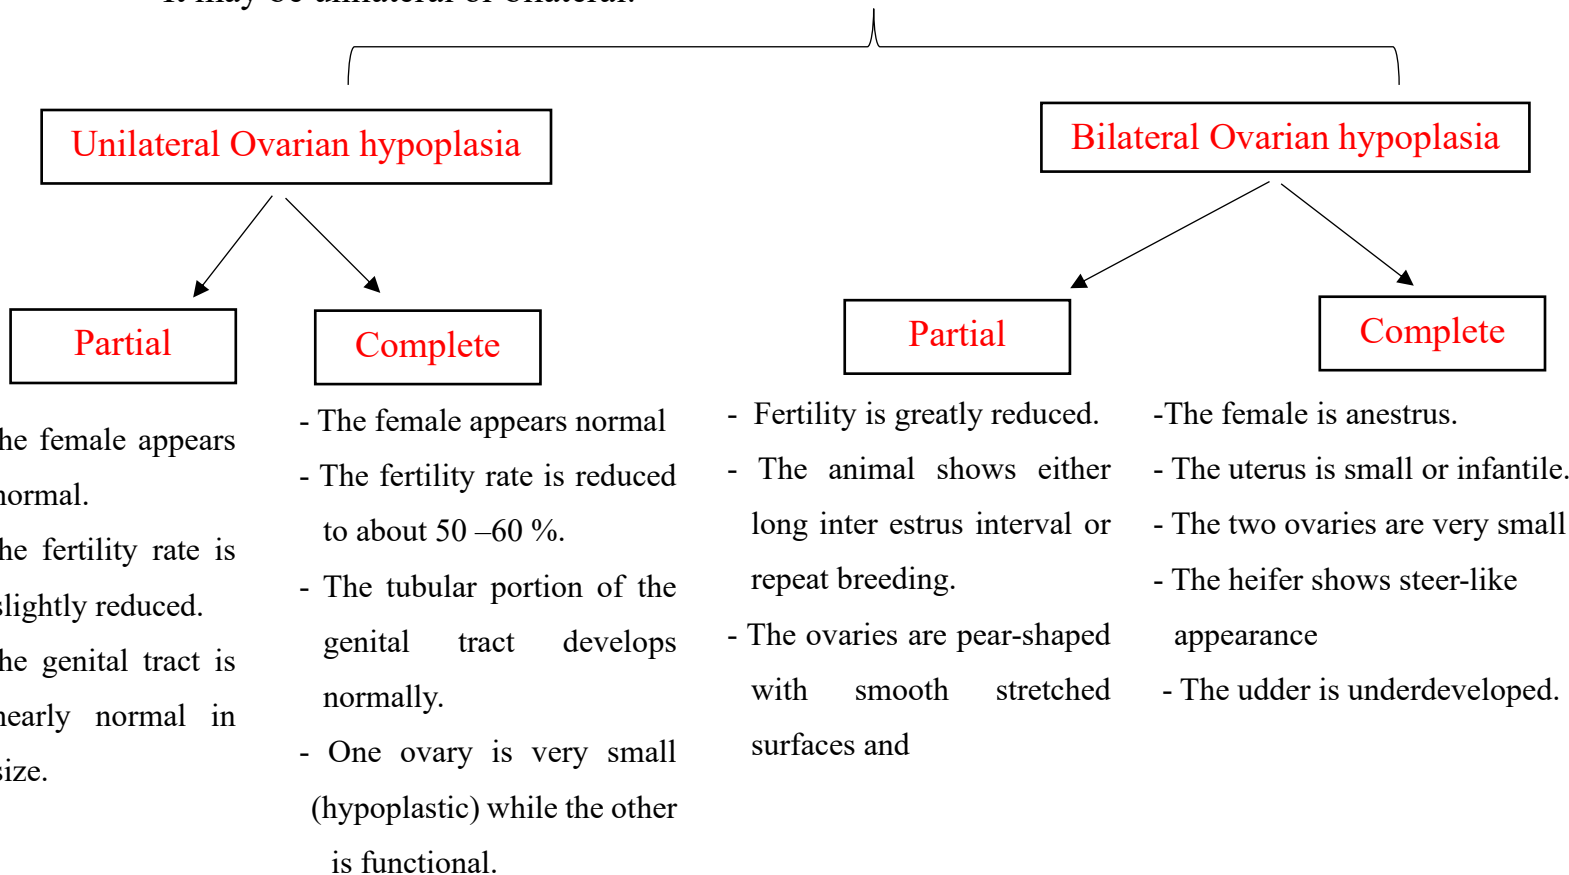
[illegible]

Unilateral Ovarian hypoplasia

Bilateral Ovarian hypoplasia

Partial

Complete

Partial

Complete

he female appears normal.
he fertility rate is slightly reduced.
he genital tract is nearly normal in size.

- The female appears normal
- The fertility rate is reduced to about 50 –60 %.
- The tubular portion of the genital tract develops normally.
- One ovary is very small (hypoplastic) while the other is functional.

- Fertility is greatly reduced.
- The animal shows either long inter estrus interval or repeat breeding.
- The ovaries are pear-shaped with smooth stretched surfaces and

-The female is anestrus.
- The uterus is small or infantile.
- The two ovaries are very small
- The heifer shows steer-like appearance
- The udder is underdeveloped.